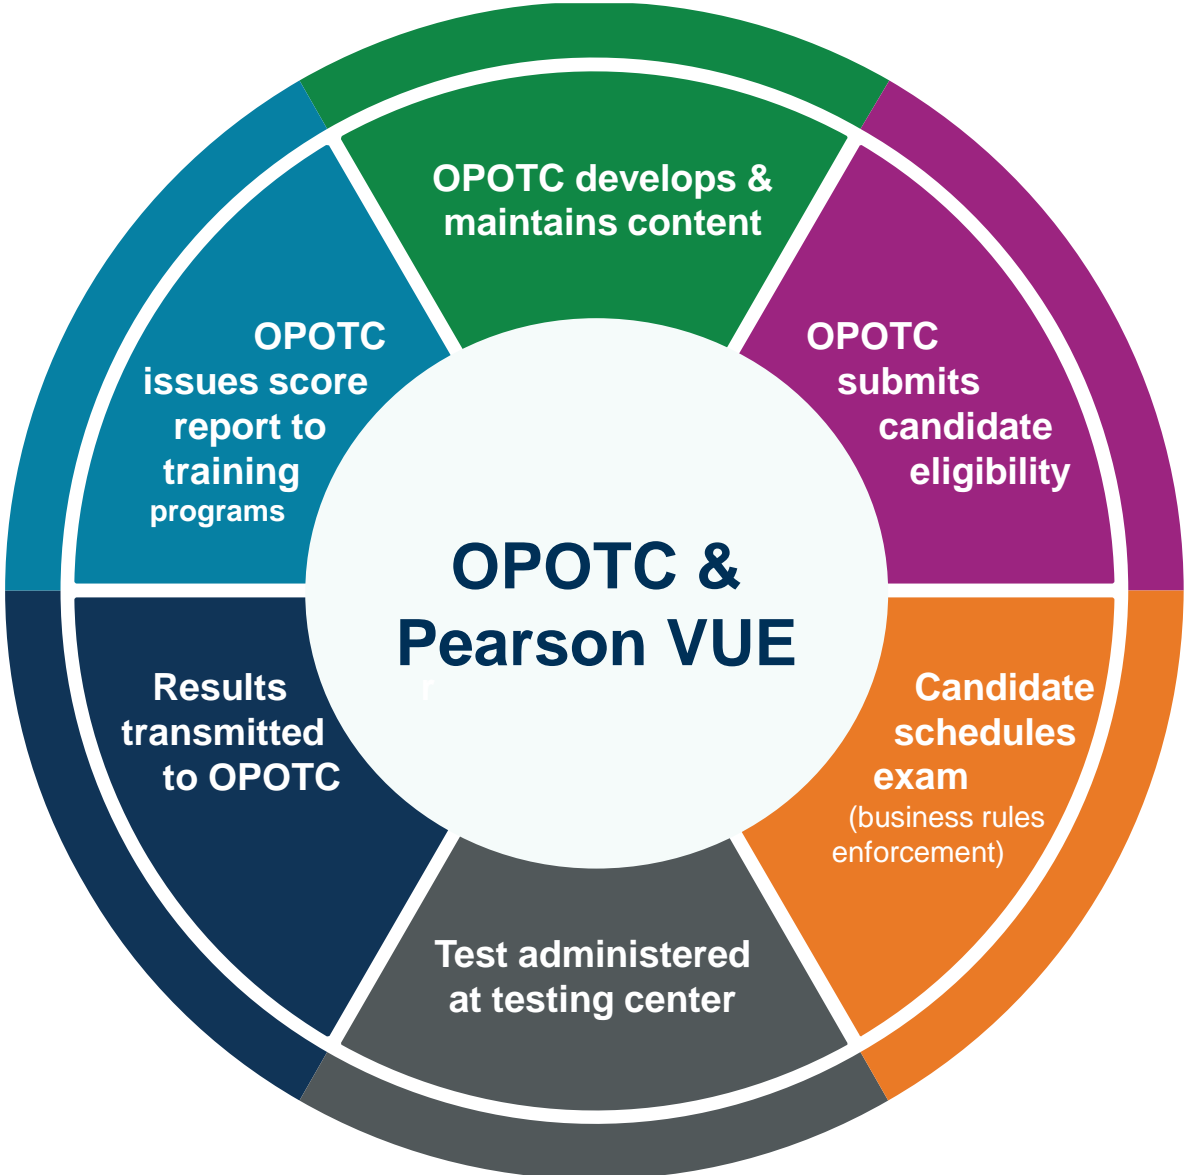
OPOTC develops & maintains content

OPOTC submits candidate eligibility

Candidate schedules exam (business rules enforcement)

Test administered at testing center

Results transmitted to OPOTC

OPOTC issues score report to training programs

OPOTC & Pearson VUE